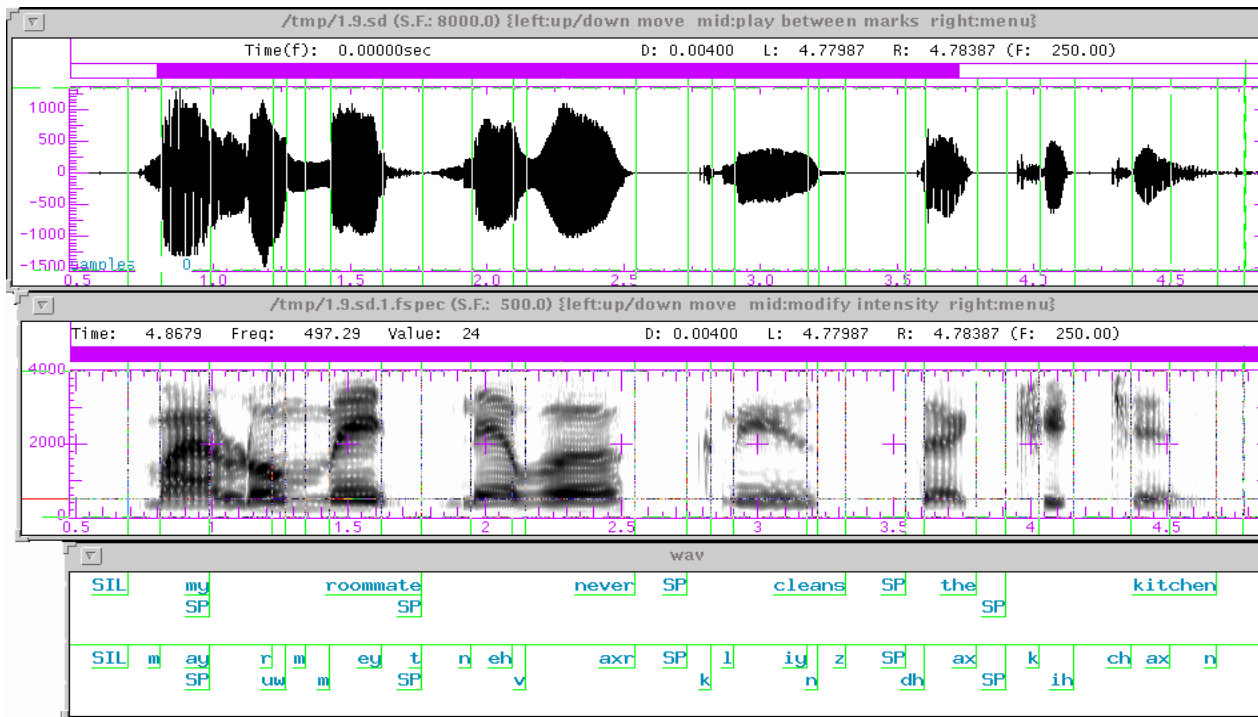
/tmp/1.9.sd (S.F.: 8000.0) {left:up/down move mid:play between marks right:menu}

Time(f): 0.00000sec D: 0.00400 L: 4.77987 R: 4.78387 (F: 250.00)

1000
500
0
-500
-1000
-1500 samples 0

0.5 1.0 1.5 2.0 2.5 3.0 3.5 4.0 4.5

/tmp/1.9.sd.1.fspec (S.F.: 500.0) {left:up/down move mid:modify intensity right:menu}

Time: 4.8679 Freq: 497.29 Value: 24 D: 0.00400 L: 4.77987 R: 4.78387 (F: 250.00)

4000
2000
0

0.5 1 1.5 2 2.5 3 3.5 4 4.5

wav

SIL my roommate never SP cleans SP the kitchen
SP SP SP

SIL m ay r m ey t n eh axr SP l iy z SP ax k ch ax n
SP uw m SP v k n dh SP ih